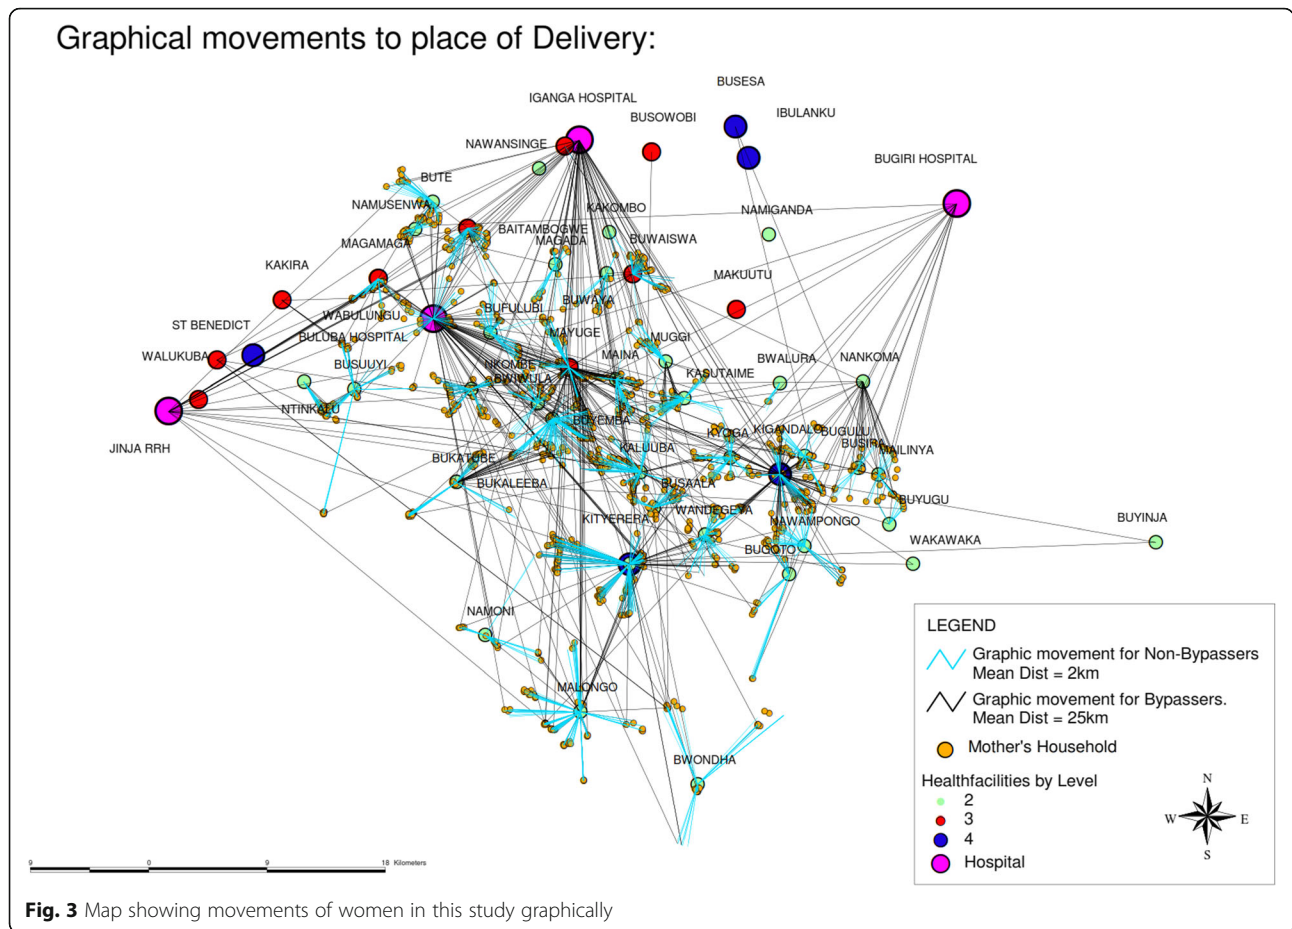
Graphical movements to place of Delivery:

IGANGA HOSPITAL
BUSESA
IBULANKU
BUSOWOBI
NAWANSINGE
BUGIRI HOSPITAL
BUTE
NAMUSENWA
KAKOMBO
NAMIGANDA
BAITAMBOGWE
MAGAMAGA
MAGADA
BUWAISWA
KAKIRA
MAKUUTU
BUWAYA
WABULUNGU
BUFULUBI
ST BENEDICT
MAYUGE
MUGGI
BULUBA HOSPITAL
WALUKUBA
MAINA
BWALURA
NANKOMA
BUSUUYI
NKOMBE
BWIWULA
KASUTAIME
NTINKALU
JINJA RRH
BUYEMBA
KYOGA
KIGANDALO
BUGULU
BUSIRA
MAILINYA
KALUUBA
BUKATUBE
BUKALEEBA
BUSAALA
BUYUGU
KITYERERA
WANDEGEYA
NAWAMPONGO
BUYINJA
WAKAWAKA
BUGOTO
NAMONI
MALONGO
BWONDHA

LEGEND
Graphic movement for Non-Bypassers Mean Dist = 2km
Graphic movement for Bypassers. Mean Dist = 25km
Mother's Household
Healthfacilities by Level
2
3
4
Hospital

N
W
E
S

9 0 9 18 Kilometers

Fig. 3 Map showing movements of women in this study graphically